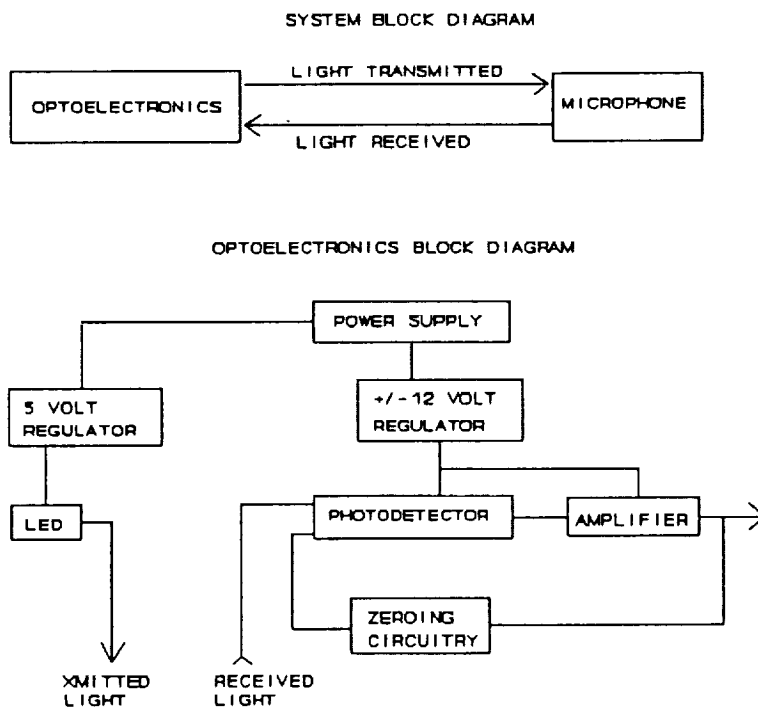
SYSTEM BLOCK DIAGRAM

OPTOELECTRONICS

LIGHT TRANSMITTED

LIGHT RECEIVED

MICROPHONE

OPTOELECTRONICS BLOCK DIAGRAM

POWER SUPPLY

5 VOLT REGULATOR

+/-12 VOLT REGULATOR

LED

PHOTODETECTOR

AMPLIFIER

ZEROING CIRCUITRY

XMITTED LIGHT

RECEIVED LIGHT